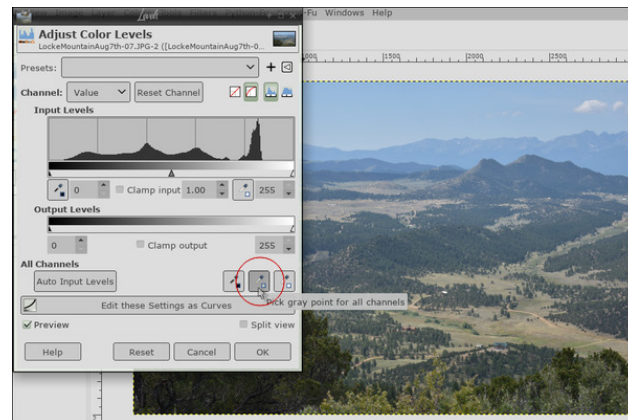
Adjust Color Levels
LockeMountainAug7th-07.JPG-2 ([LockeMountainAug7th-0...

-Fu Windows Help

Presets:

Channel: Value Reset Channel

Input Levels

0 Clamp input 1.00 255

Output Levels

0 Clamp output 255

All Channels

Auto Input Levels

Pick gray point for all channels

Edit these Settings as Curves

Preview Split view

Help Reset Cancel OK

1500 2000 2500